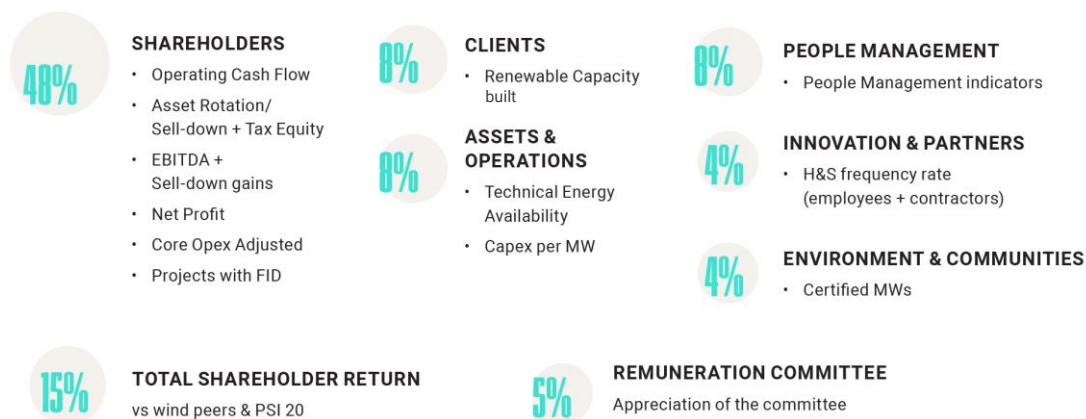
48%

SHAREHOLDERS

- Operating Cash Flow
- Asset Rotation/ Sell-down + Tax Equity
- EBITDA + Sell-down gains
- Net Profit
- Core Opex Adjusted
- Projects with FID

8%

CLIENTS

- Renewable Capacity built

8%

ASSETS & OPERATIONS

- Technical Energy Availability
- Capex per MW

8%

PEOPLE MANAGEMENT

- People Management indicators

4%

INNOVATION & PARTNERS

- H&S frequency rate (employees + contractors)

4%

ENVIRONMENT & COMMUNITIES

- Certified MWs

15%

TOTAL SHAREHOLDER RETURN

vs wind peers & PSI 20

5%

REMUNERATION COMMITTEE

Appreciation of the committee